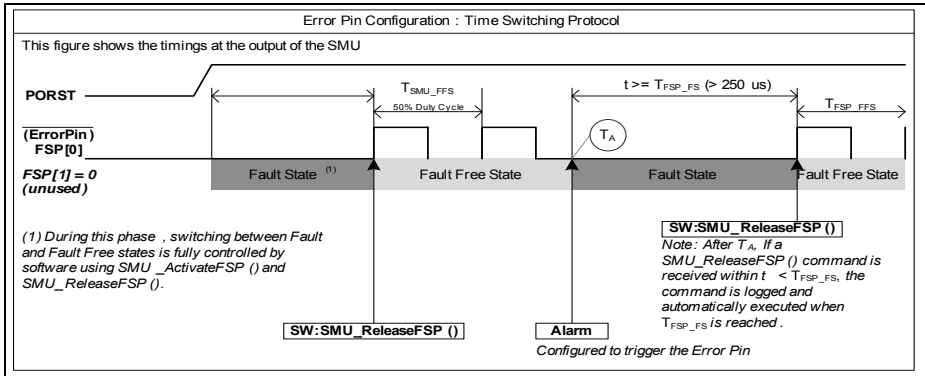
Error Pin Configuration : Time Switching Protocol

This figure shows the timings at the output of the SMU

PORST

$T_{SMU\_FFS}$

50% Duty Cycle

t >= $T_{FSP\_FS}$ (> 250 us)

$T_{FSP\_FFS}$

$\overline{(ErrorPin)}$
FSP[0]

$T_A$

FSP[1] = 0
(unused)

Fault State (1)

Fault Free State

Fault State

Fault Free State

SW:SMU_ReleaseFSP ()

Note: After $T_A$, If a SMU_ReleaseFSP () command is received within t < $T_{FSP\_FS}$, the command is logged and automatically executed when $T_{FSP\_FS}$ is reached .

(1) During this phase , switching between Fault and Fault Free states is fully controlled by software using SMU _ActivateFSP () and SMU_ReleaseFSP ().

SW:SMU_ReleaseFSP ()

Alarm

Configured to trigger the Error Pin